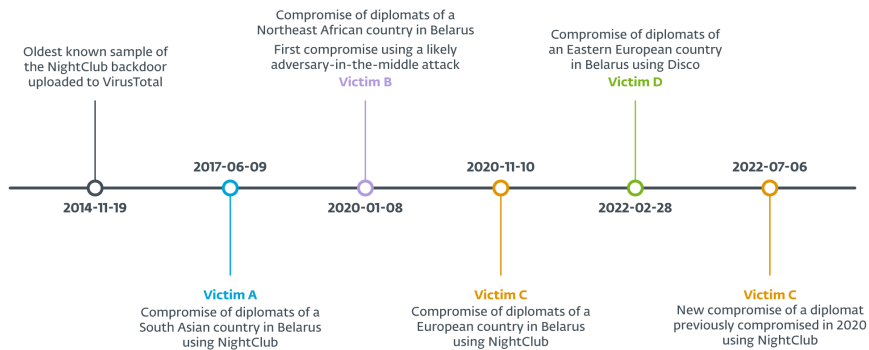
Oldest known sample of the NightClub backdoor uploaded to VirusTotal

2014-11-19

2017-06-09

Victim A

Compromise of diplomats of a South Asian country in Belarus using NightClub

Compromise of diplomats of a Northeast African country in Belarus

First compromise using a likely adversary-in-the-middle attack

Victim B

2020-01-08

2020-11-10

Victim C

Compromise of diplomats of a European country in Belarus using NightClub

Compromise of diplomats of an Eastern European country in Belarus using Disco

Victim D

2022-02-28

2022-07-06

Victim C

New compromise of a diplomat previously compromised in 2020 using NightClub